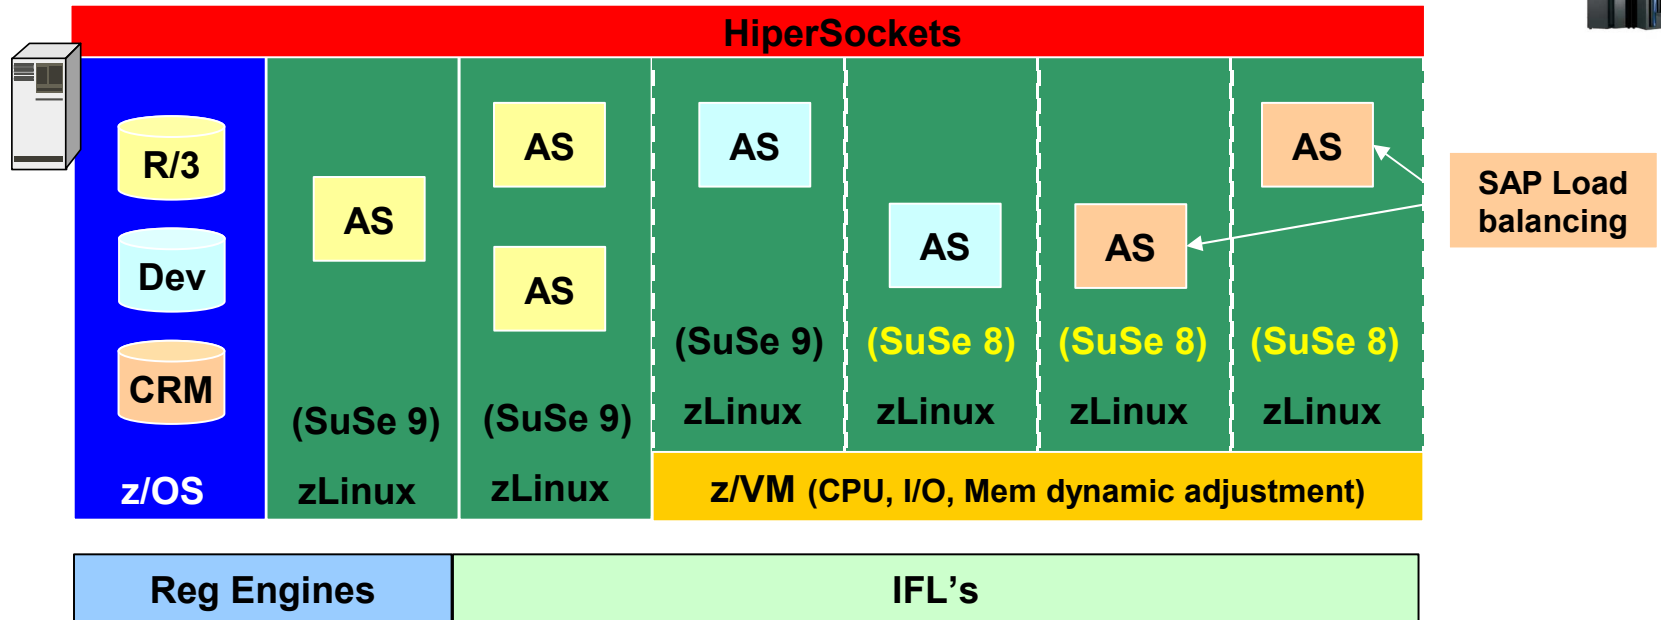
HiperSockets

R/3

Dev

CRM

z/OS

AS

(SuSe 9)

zLinux

AS

AS

(SuSe 9)

zLinux

AS

(SuSe 9)

zLinux

AS

(SuSe 8)

zLinux

AS

(SuSe 8)

zLinux

AS

(SuSe 8)

zLinux

SAP Load balancing

z/VM (CPU, I/O, Mem dynamic adjustment)

Reg Engines

IFL’s